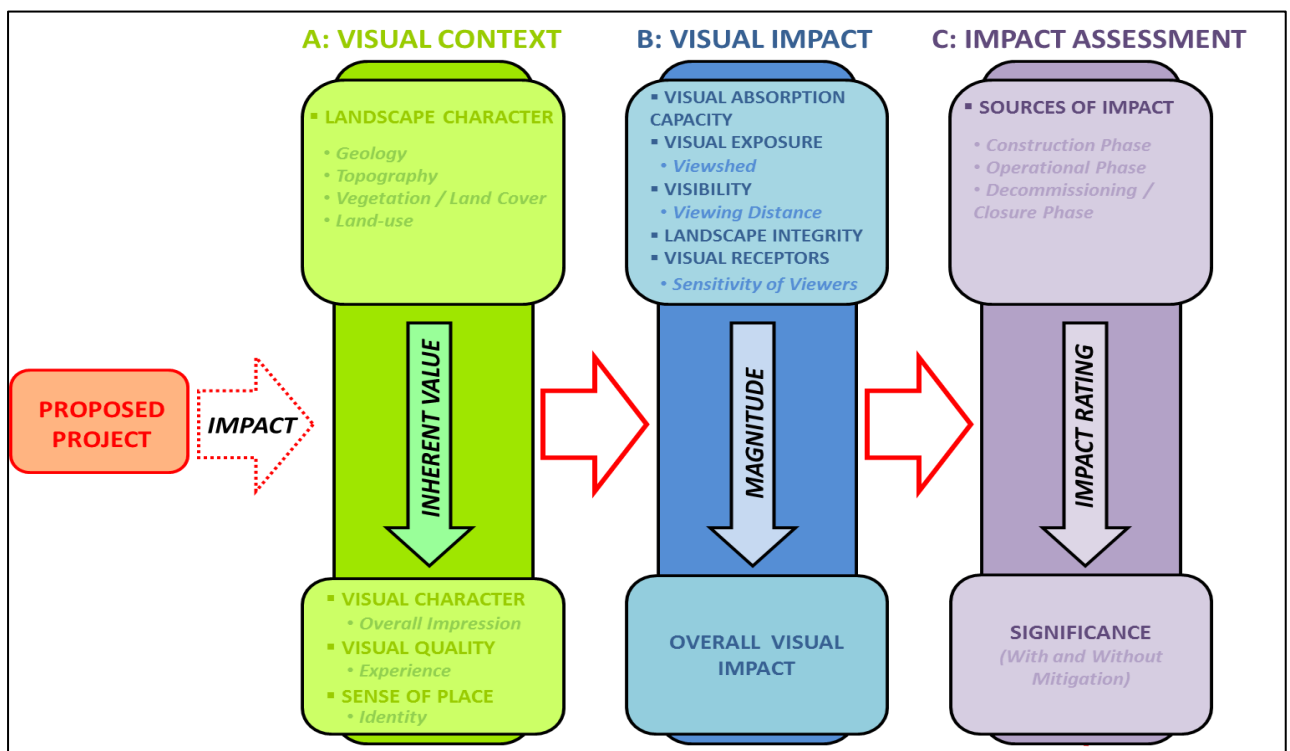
A: VISUAL CONTEXT

B: VISUAL IMPACT

C: IMPACT ASSESSMENT

▪ LANDSCAPE CHARACTER
• Geology
• Topography
• Vegetation / Land Cover
• Land-use

▪ VISUAL ABSORPTION CAPACITY
▪ VISUAL EXPOSURE
• Viewshed
▪ VISIBILITY
• Viewing Distance
▪ LANDSCAPE INTEGRITY
▪ VISUAL RECEPTORS
• Sensitivity of Viewers

▪ SOURCES OF IMPACT
• Construction Phase
• Operational Phase
• Decommissioning / Closure Phase

PROPOSED PROJECT

IMPACT

INHERENT VALUE

MAGNITUDE

IMPACT RATING

▪ VISUAL CHARACTER
• Overall Impression
▪ VISUAL QUALITY
• Experience
▪ SENSE OF PLACE
• Identity

OVERALL VISUAL IMPACT

SIGNIFICANCE
(With and Without Mitigation)